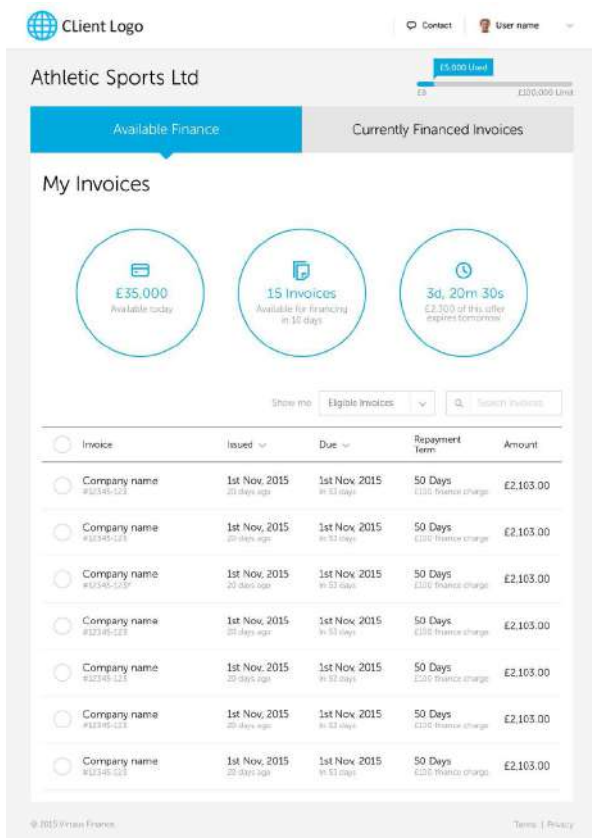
CLient Logo

Contact

User name

Athletic Sports Ltd

£5,000 Used

£0

£100,000 Limit

Available Finance

Currently Financed Invoices

My Invoices

£35,000
Available today

15 Invoices
Available for financing in 10 days

3d, 20m 30s
£2,300 of this offer expires tomorrow

Show me

Eligible Invoices

Search Invoices

| Invoice | Issued | Due | Repayment Term | Amount |
|---|---|---|---|---|
| Company name #12345-123 | 1st Nov, 2015 20 days ago | 1st Nov, 2015 in 53 days | 50 Days £100 finance charge | £2,103.00 |
| Company name #12345-123 | 1st Nov, 2015 20 days ago | 1st Nov, 2015 in 53 days | 50 Days £100 finance charge | £2,103.00 |
| Company name #12345-123 | 1st Nov, 2015 20 days ago | 1st Nov, 2015 in 53 days | 50 Days £100 finance charge | £2,103.00 |
| Company name #12345-123 | 1st Nov, 2015 20 days ago | 1st Nov, 2015 in 53 days | 50 Days £100 finance charge | £2,103.00 |
| Company name #12345-123 | 1st Nov, 2015 20 days ago | 1st Nov, 2015 in 53 days | 50 Days £100 finance charge | £2,103.00 |
| Company name #12345-123 | 1st Nov, 2015 20 days ago | 1st Nov, 2015 in 53 days | 50 Days £100 finance charge | £2,103.00 |
| Company name #12345-123 | 1st Nov, 2015 20 days ago | 1st Nov, 2015 in 53 days | 50 Days £100 finance charge | £2,103.00 |

© 2015 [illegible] Finance

Terms | Privacy